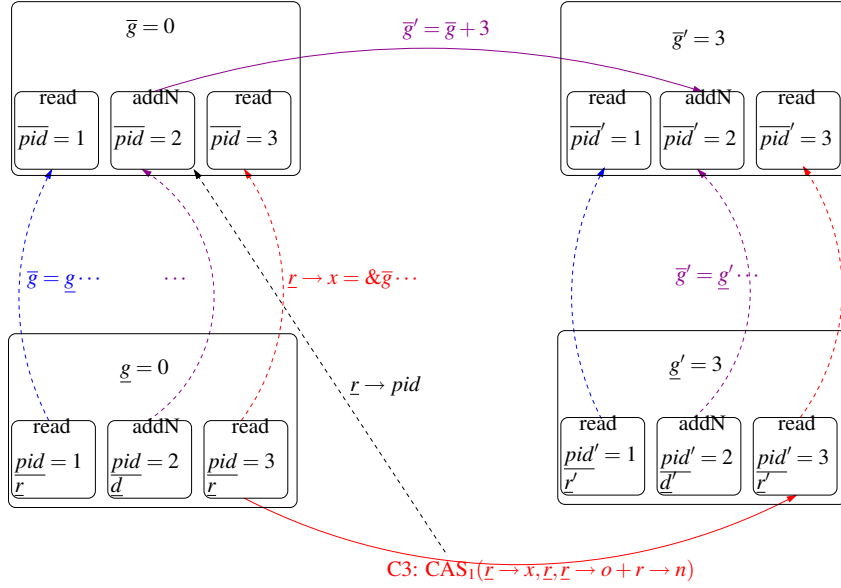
$\overline{g} = 0$

read
$\overline{pid} = 1$

addN
$\overline{pid} = 2$

read
$\overline{pid} = 3$

$\overline{g}' = \overline{g} + 3$

$\overline{g}' = 3$

read
$\overline{pid}' = 1$

addN
$\overline{pid}' = 2$

read
$\overline{pid}' = 3$

$\overline{g} = \underline{g} \cdots$

$\cdots$

$\underline{r} \to x = \&\overline{g} \cdots$

$\overline{g}' = \underline{g}' \cdots$

$\underline{r} \to pid$

$\underline{g} = 0$

read
$\underline{pid} = 1$
$\underline{r}$

addN
$\underline{pid} = 2$
$\underline{d}$

read
$\underline{pid} = 3$
$\underline{r}$

$\underline{g}' = 3$

read
$\underline{pid}' = 1$
$\underline{r}'$

addN
$\underline{pid}' = 2$
$\underline{d}'$

read
$\underline{pid}' = 3$
$\underline{r}'$

C3: $\text{CAS}_1(\underline{r} \to x, \underline{r}, \underline{r} \to o + r \to n)$